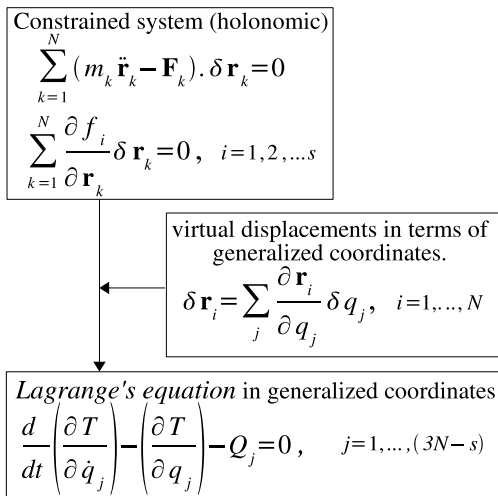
Constrained system (holonomic)

$\sum_{k=1}^{N} (m_k \ddot{\mathbf{r}}_k - \mathbf{F}_k) . \delta \mathbf{r}_k = 0$

$\sum_{k=1}^{N} \frac{\partial f_i}{\partial \mathbf{r}_k} \delta \mathbf{r}_k = 0 , \quad i=1,2,...s$

virtual displacements in terms of generalized coordinates.

$\delta \mathbf{r}_i = \sum_j \frac{\partial \mathbf{r}_i}{\partial q_j} \delta q_j , \quad i=1,...,N$

*Lagrange's equation* in generalized coordinates

$\frac{d}{dt}\left(\frac{\partial T}{\partial \dot{q}_j}\right) - \left(\frac{\partial T}{\partial q_j}\right) - Q_j = 0 , \quad j=1,...,(3N-s)$